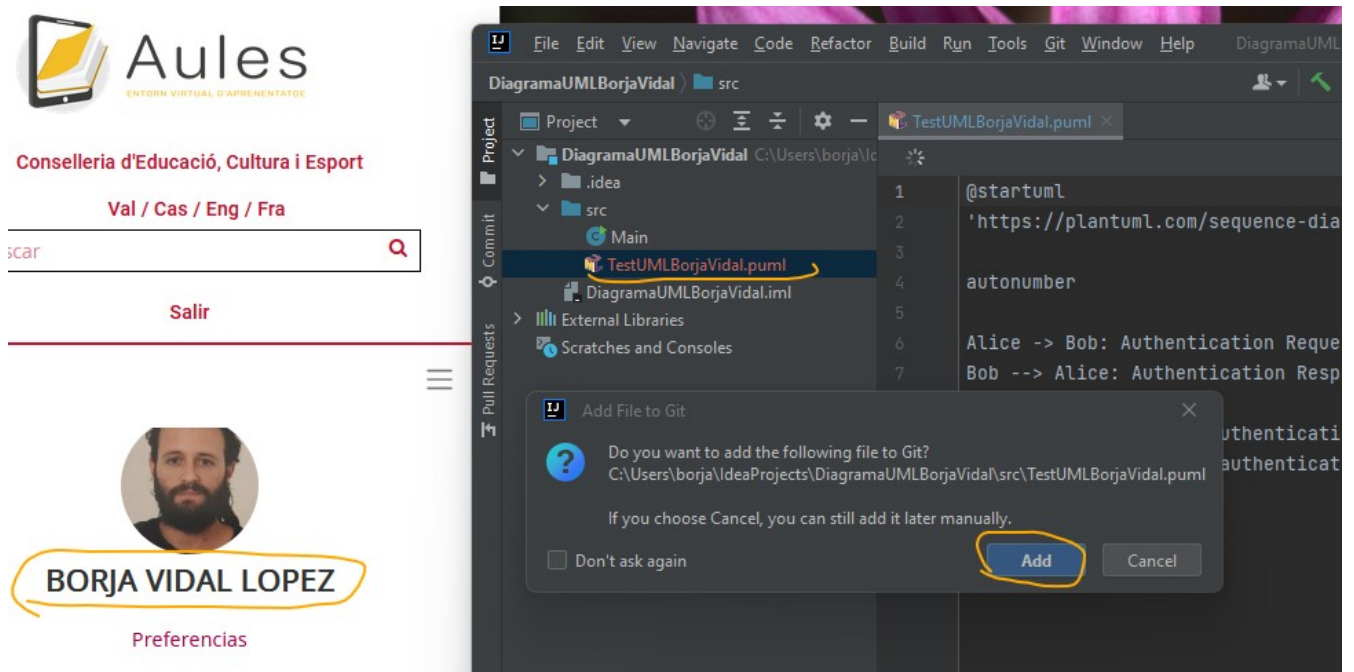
Aules
ENTORN VIRTUAL D'APRENENTATGE

Conselleria d'Educació, Cultura i Esport

Val / Cas / Eng / Fra

scar

Salir

BORJA VIDAL LOPEZ

Preferencias

File Edit View Navigate Code Refactor Build Run Tools Git Window Help DiagramaUML

DiagramaUMLBorjaVidal 〉 src

Project

Commit

Pull Requests

Project

TestUMLBorjaVidal.puml

DiagramaUMLBorjaVidal C:\Users\borja\Id

.idea

src

Main

TestUMLBorjaVidal.puml

DiagramaUMLBorjaVidal.iml

External Libraries

Scratches and Consoles

1 @startuml
2 'https://plantuml.com/sequence-dia
3
4 autonumber
5
6 Alice -> Bob: Authentication Reque
7 Bob --> Alice: Authentication Resp

uthenticati
authenticat

Add File to Git

Do you want to add the following file to Git?
C:\Users\borja\IdeaProjects\DiagramaUMLBorjaVidal\src\TestUMLBorjaVidal.puml

If you choose Cancel, you can still add it later manually.

Don't ask again

Add

Cancel